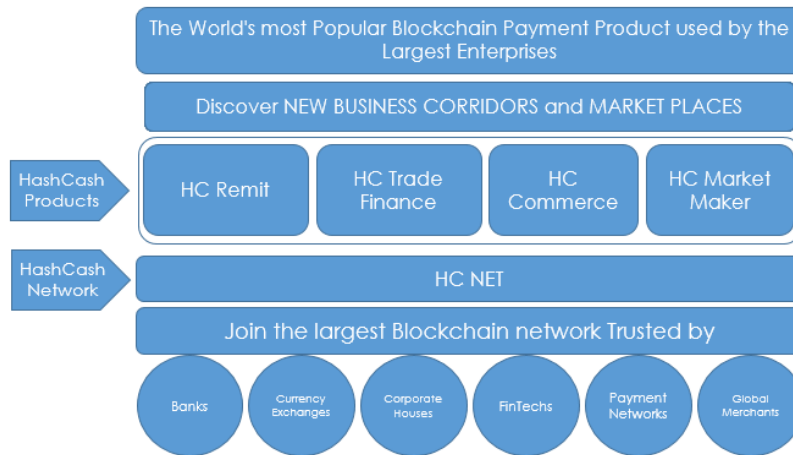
The World's most Popular Blockchain Payment Product used by the Largest Enterprises

Discover NEW BUSINESS CORRIDORS and MARKET PLACES

HashCash Products

HC Remit

HC Trade Finance

HC Commerce

HC Market Maker

HashCash Network

HC NET

Join the largest Blockchain network Trusted by

Banks

Currency Exchanges

Corporate Houses

FinTechs

Payment Networks

Global Merchants